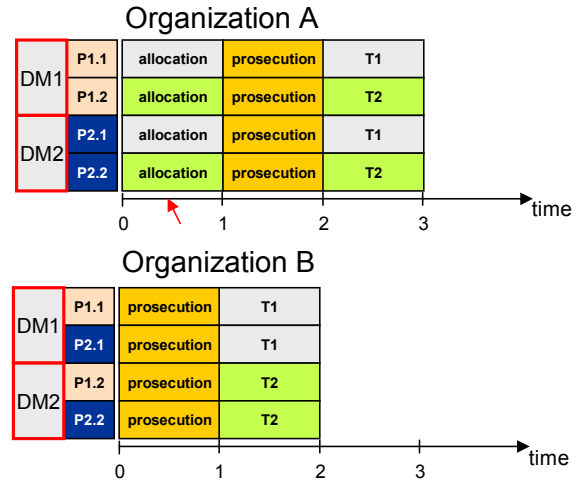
Organization A

| | | | | |
|---|---|---|---|---|
| DM1 | P1.1 | allocation | prosecution | T1 |
| | P1.2 | allocation | prosecution | T2 |
| DM2 | P2.1 | allocation | prosecution | T1 |
| | P2.2 | allocation | prosecution | T2 |

0 1 2 3 time

Organization B

| | | | |
|---|---|---|---|
| DM1 | P1.1 | prosecution | T1 |
| | P2.1 | prosecution | T1 |
| DM2 | P1.2 | prosecution | T2 |
| | P2.2 | prosecution | T2 |

0 1 2 3 time